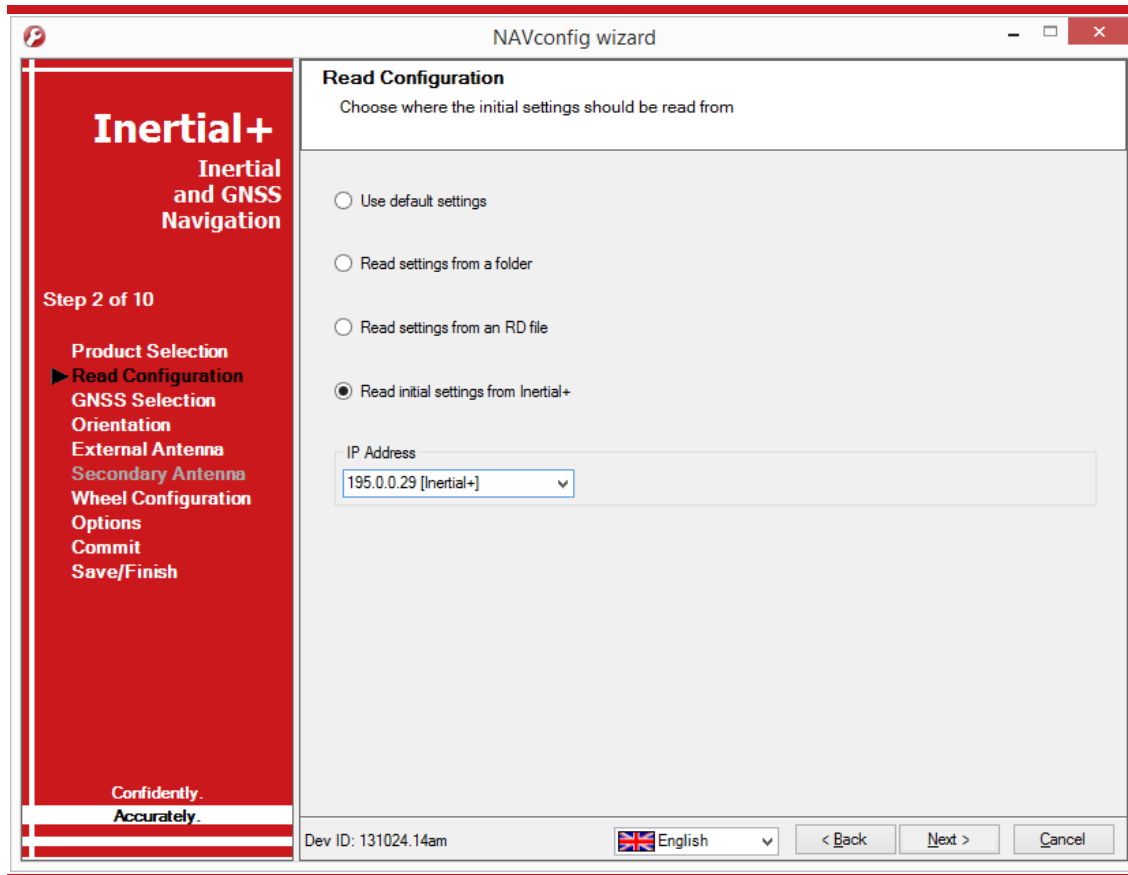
NAVconfig wizard

Inertial+
Inertial and GNSS Navigation

Step 2 of 10

Product Selection
Read Configuration
GNSS Selection
Orientation
External Antenna
Secondary Antenna
Wheel Configuration
Options
Commit
Save/Finish

Confidently.
Accurately.

Read Configuration
Choose where the initial settings should be read from

Use default settings

Read settings from a folder

Read settings from an RD file

Read initial settings from Inertial+

IP Address
195.0.0.29 [Inertial+]

Dev ID: 131024.14am

English

< Back

Next >

Cancel